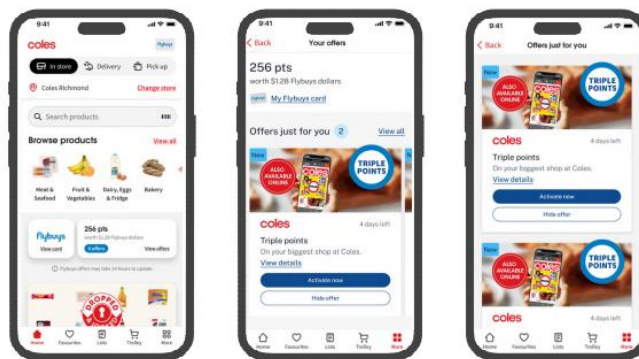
9:41

coles

flybuys

In store

Delivery

Pick up

Coles Richmond

Change store

Search products

Browse products

View all

Meat & Seafood

Fruit & Vegetables

Dairy, Eggs & Fridge

Bakery

flybuys

View card

256 pts

worth $1.28 Flybuys dollars

4 offers

View offers

Flybuys offers may take 24 hours to update

DROPPED

Home

Favourites

Lists

Trolley

More

9:41

Back

Your offers

256 pts

worth $1.28 Flybuys dollars

My Flybuys card

Offers just for you

2

View all

New

ALSO AVAILABLE ONLINE

TRIPLE POINTS

coles

4 days left

Triple points

On your biggest shop at Coles.

View details

Activate now

Hide offer

Home

Favourites

Lists

Trolley

More

9:41

Back

Offers just for you

New

ALSO AVAILABLE ONLINE

TRIPLE POINTS

coles

4 days left

Triple points

On your biggest shop at Coles.

View details

Activate now

Hide offer

ALSO AVAILABLE ONLINE

TRIPLE POINTS

coles

4 days left

Home

Favourites

Lists

Trolley

More